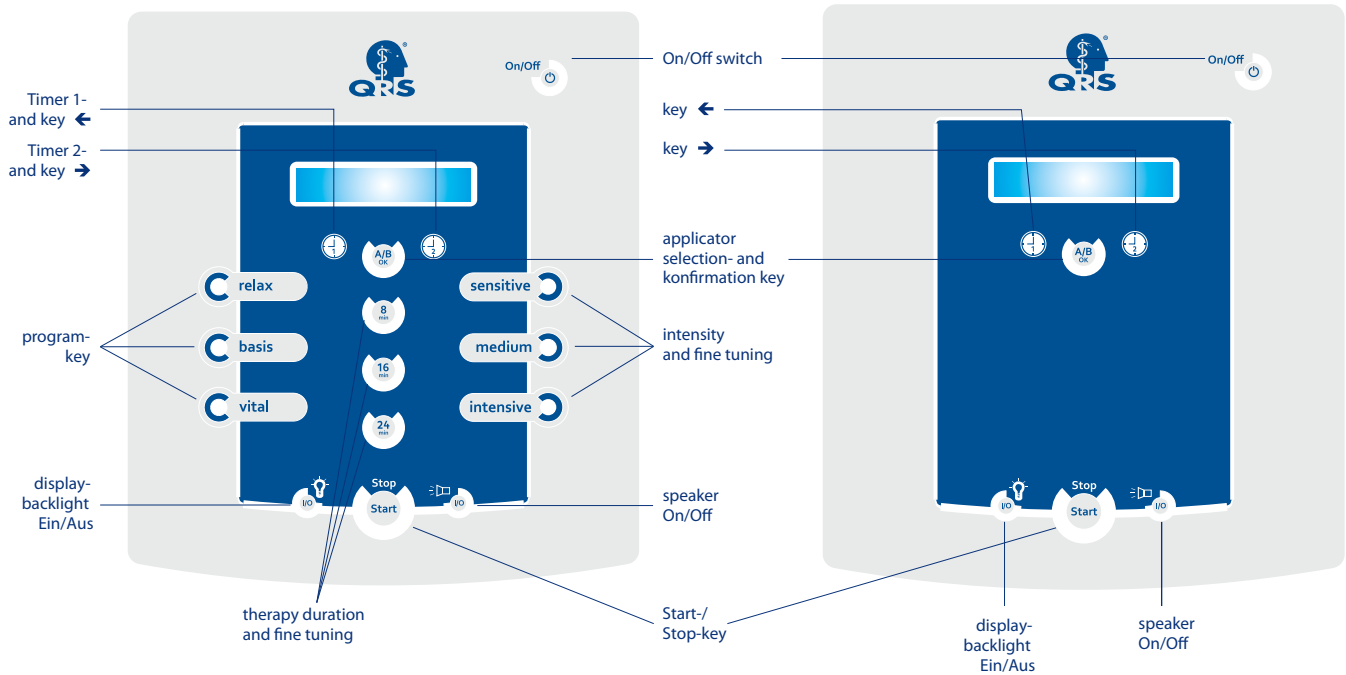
Timer 1- and key ←

Timer 2- and key →

QRS

On/Off

On/Off switch

key ←

key →

QRS

On/Off

A/B OK

applicator selection- and konfirmation key

A/B OK

relax

basis

vital

program-key

8 min

16 min

24 min

sensitive

medium

intensive

intensity and fine tuning

display-backlight Ein/Aus

I/O

Stop

Start

I/O

speaker On/Off

I/O

Stop

Start

I/O

therapy duration and fine tuning

Start-/ Stop-key

display-backlight Ein/Aus

speaker On/Off